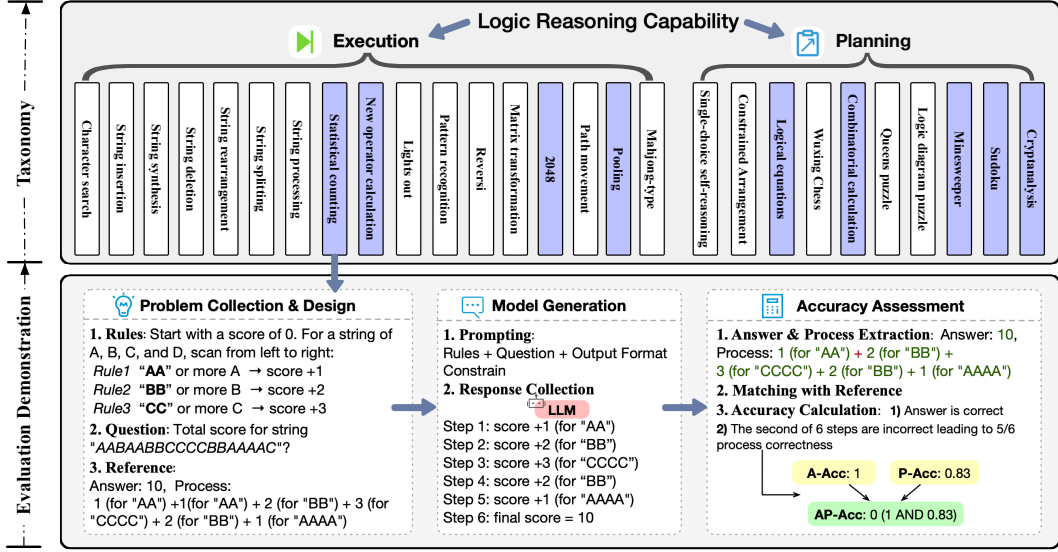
Taxonomy

Logic Reasoning Capability

Execution

Planning

Character search
String insertion
String synthesis
String deletion
String rearrangement
String splitting
String processing
Statistical counting
New operator calculation
Lights out
Pattern recognition
Reversi
Matrix transformation
2048
Path movement
Pooling
Mahjong-type

Single-choice self-reasoning
Constrained Arrangement
Logical equations
Wuxing Chess
Combinatorial calculation
Queens puzzle
Logic diagram puzzle
Minesweeper
Sudoku
Cryptanalysis

Evaluation Demonstration

Problem Collection & Design

1. Rules: Start with a score of 0. For a string of A, B, C, and D, scan from left to right:
Rule1 "AA" or more A → score +1
Rule2 "BB" or more B → score +2
Rule3 "CC" or more C → score +3
2. Question: Total score for string "AABAABBCCCCBBAAAAC"?
3. Reference:
Answer: 10, Process:
1 (for "AA") +1(for "AA") + 2 (for "BB") + 3 (for "CCCC") + 2 (for "BB") + 1 (for "AAAA")

Model Generation

1. Prompting:
Rules + Question + Output Format Constrain
2. Response Collection
LLM
Step 1: score +1 (for "AA")
Step 2: score +2 (for "BB")
Step 3: score +3 (for "CCCC")
Step 4: score +2 (for "BB")
Step 5: score +1 (for "AAAA")
Step 6: final score = 10

Accuracy Assessment

1. Answer & Process Extraction: Answer: 10, Process: 1 (for "AA") + 2 (for "BB") + 3 (for "CCCC") + 2 (for "BB") + 1 (for "AAAA")
2. Matching with Reference
3. Accuracy Calculation: 1) Answer is correct
2) The second of 6 steps are incorrect leading to 5/6 process correctness

A-Acc: 1
P-Acc: 0.83
AP-Acc: 0 (1 AND 0.83)